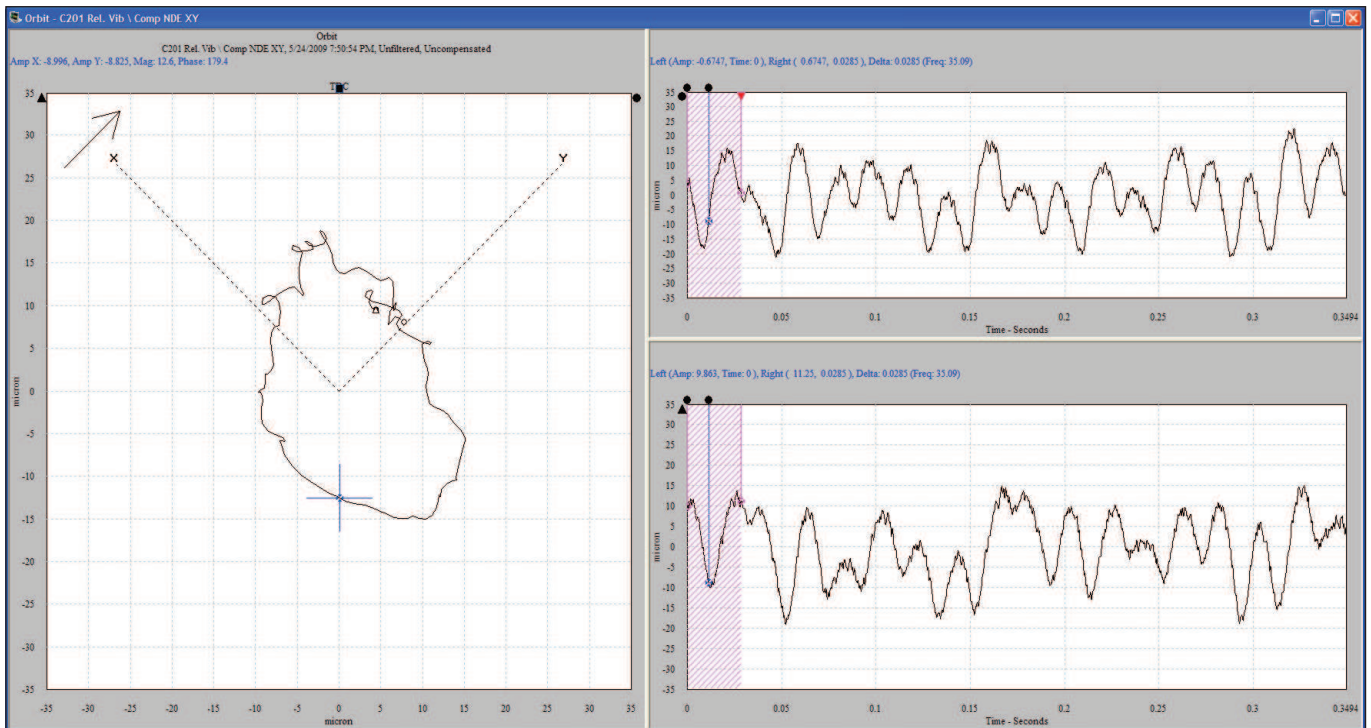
Orbit - C201 Rel. Vib \ Comp NDE XY

Orbit
C201 Rel. Vib \ Comp NDE XY, 5/24/2009 7:50:54 PM, Unfiltered, Uncompensated
Amp X: -8.996, Amp Y: -8.825, Mag: 12.6, Phase: 179.4

TDC

X Y

35 30 25 20 15 10 5 0 -5 -10 -15 -20 -25 -30 -35

micron

-35 -30 -25 -20 -15 -10 -5 0 5 10 15 20 25 30 35

micron

Left (Amp: -0.6747, Time: 0 ), Right ( 0.6747, 0.0285 ), Delta: 0.0285 (Freq: 35.09)

35 30 25 20 15 10 5 0 -5 -10 -15 -20 -25 -30 -35

micron

0 0.05 0.1 0.15 0.2 0.25 0.3 0.3494

Time - Seconds

Left (Amp: 9.863, Time: 0 ), Right ( 11.25, 0.0285 ), Delta: 0.0285 (Freq: 35.09)

35 30 25 20 15 10 5 0 -5 -10 -15 -20 -25 -30 -35

micron

0 0.05 0.1 0.15 0.2 0.25 0.3 0.3494

Time - Seconds